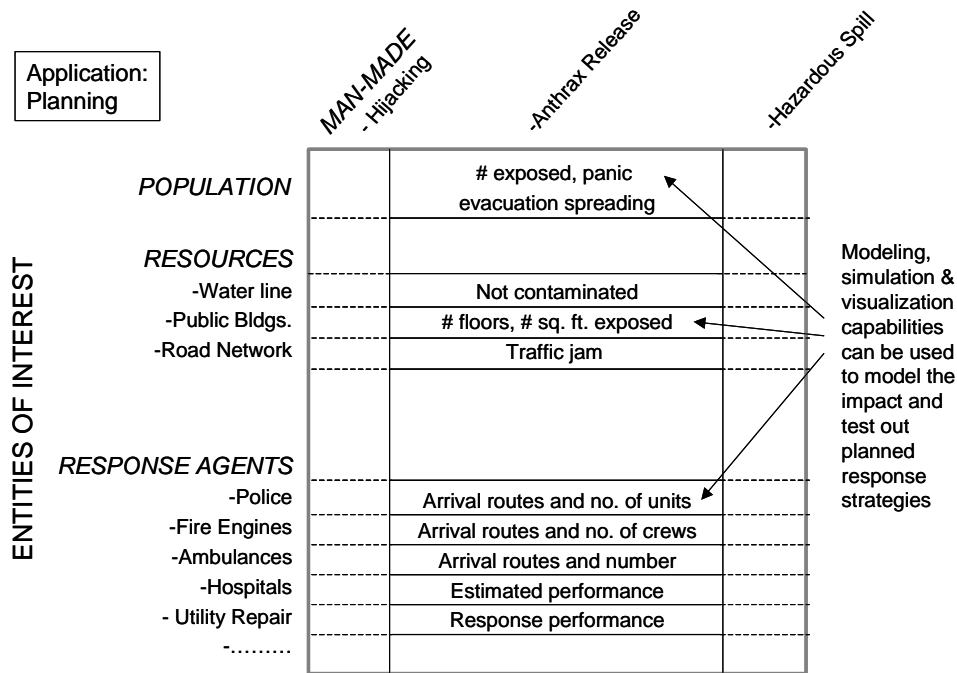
Application: Planning

MAN-MADE
- Hijacking
-Anthrax Release
-Hazardous Spill

ENTITIES OF INTEREST

POPULATION
# exposed, panic evacuation spreading

RESOURCES
-Water line
Not contaminated
-Public Bldgs.
# floors, # sq. ft. exposed
-Road Network
Traffic jam

RESPONSE AGENTS
-Police
Arrival routes and no. of units
-Fire Engines
Arrival routes and no. of crews
-Ambulances
Arrival routes and number
-Hospitals
Estimated performance
- Utility Repair
Response performance
-………

Modeling, simulation & visualization capabilities can be used to model the impact and test out planned response strategies